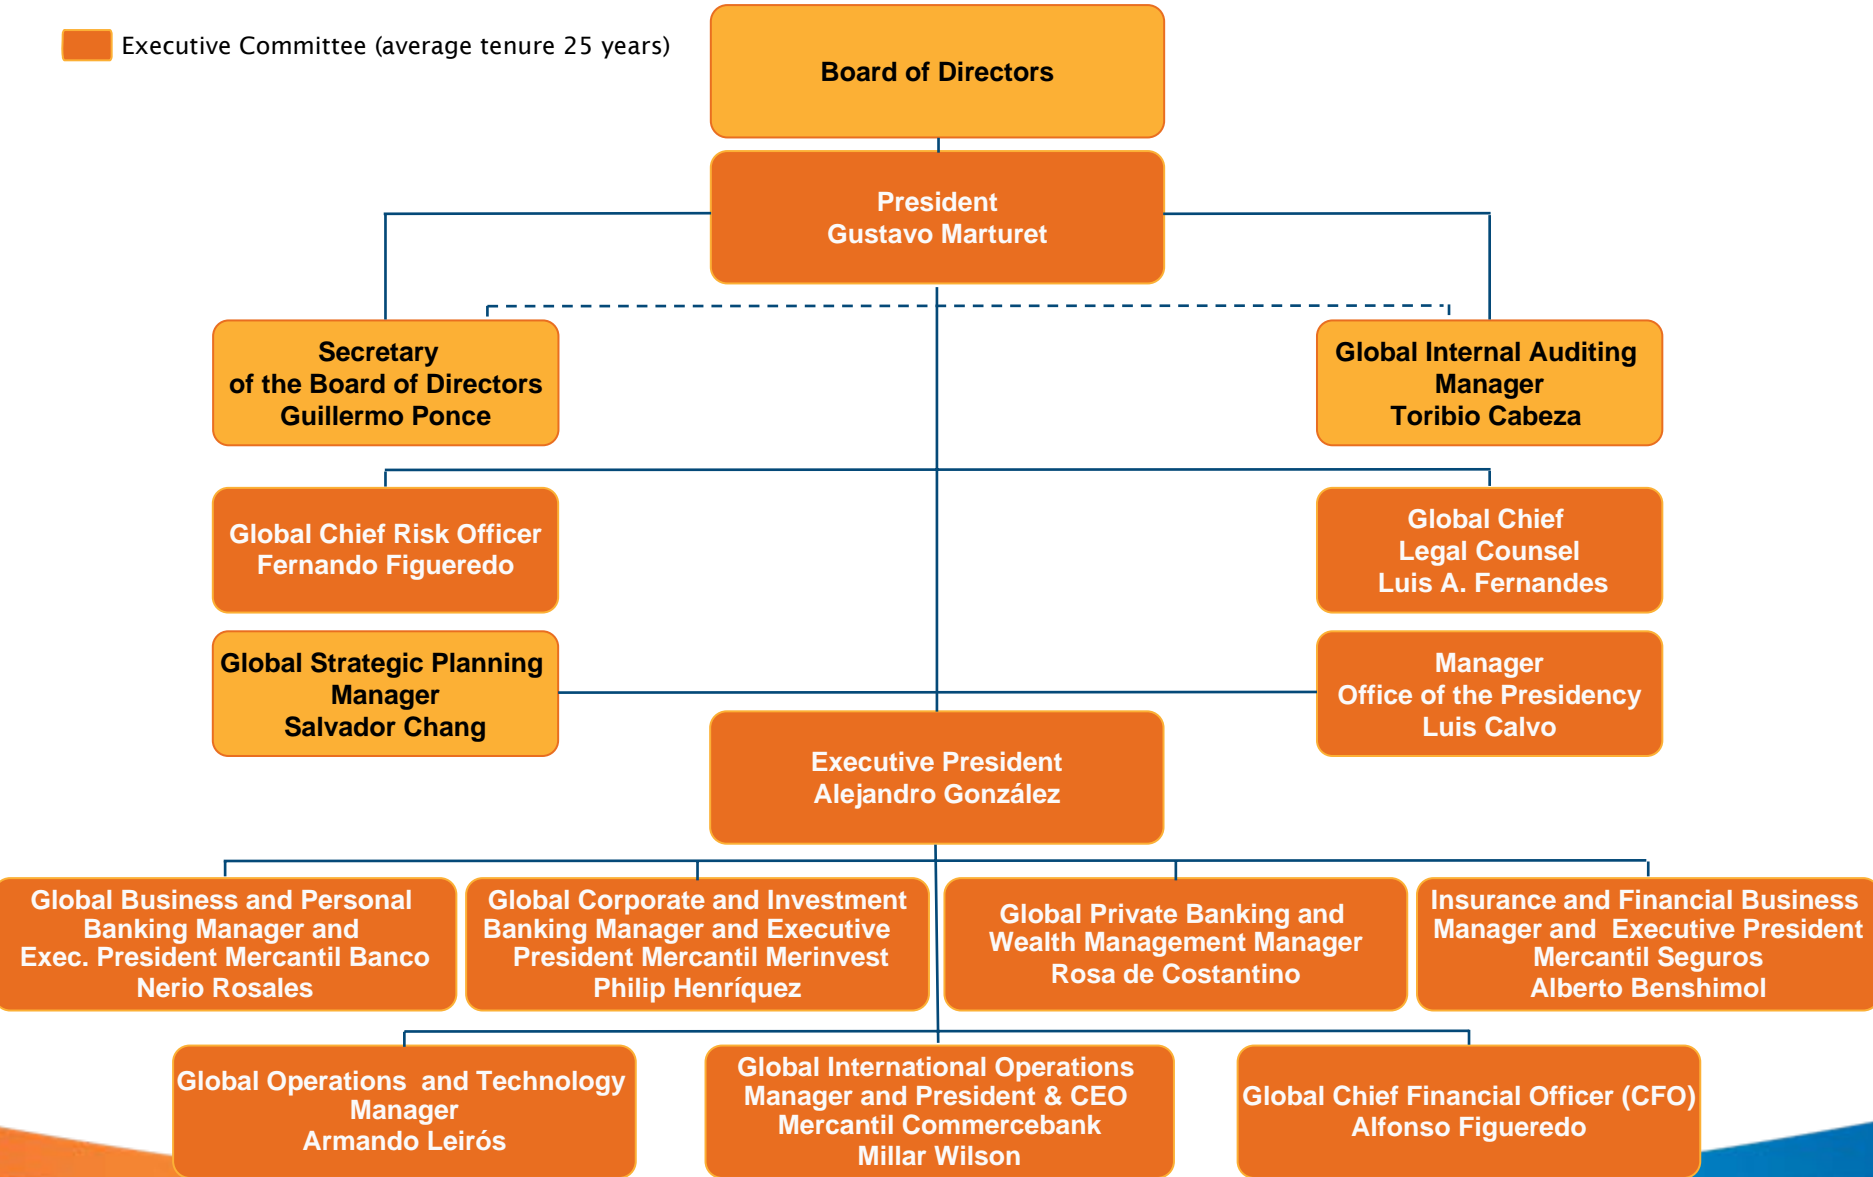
Executive Committee (average tenure 25 years)

Board of Directors

President
Gustavo Marturet

Secretary
of the Board of Directors
Guillermo Ponce

Global Internal Auditing
Manager
Toribio Cabeza

Global Chief Risk Officer
Fernando Figueredo

Global Chief
Legal Counsel
Luis A. Fernandes

Global Strategic Planning
Manager
Salvador Chang

Manager
Office of the Presidency
Luis Calvo

Executive President
Alejandro González

Global Business and Personal Banking Manager and Exec. President Mercantil Banco
Nerio Rosales

Global Corporate and Investment Banking Manager and Executive President Mercantil Merinvest
Philip Henríquez

Global Private Banking and Wealth Management Manager
Rosa de Costantino

Insurance and Financial Business Manager and Executive President Mercantil Seguros
Alberto Benshimol

Global Operations and Technology Manager
Armando Leirós

Global International Operations Manager and President & CEO Mercantil Commercebank
Millar Wilson

Global Chief Financial Officer (CFO)
Alfonso Figueredo